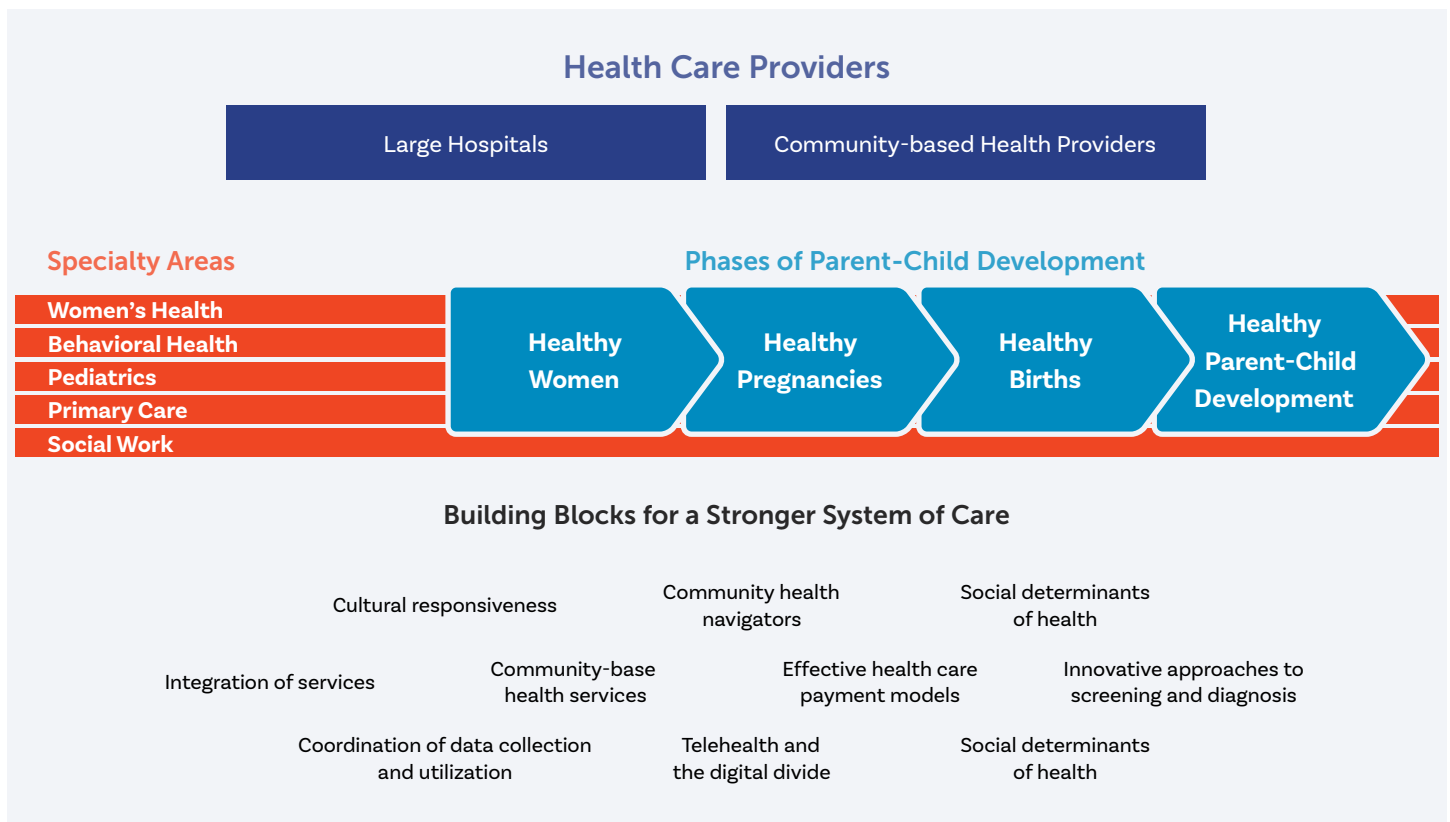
Health Care Providers

Large Hospitals

Community-based Health Providers

Specialty Areas

Phases of Parent-Child Development

Women's Health
Behavioral Health
Pediatrics
Primary Care
Social Work

Healthy Women

Healthy Pregnancies

Healthy Births

Healthy Parent-Child Development

Building Blocks for a Stronger System of Care

Cultural responsiveness

Community health navigators

Social determinants of health

Integration of services

Community-base health services

Effective health care payment models

Innovative approaches to screening and diagnosis

Coordination of data collection and utilization

Telehealth and the digital divide

Social determinants of health